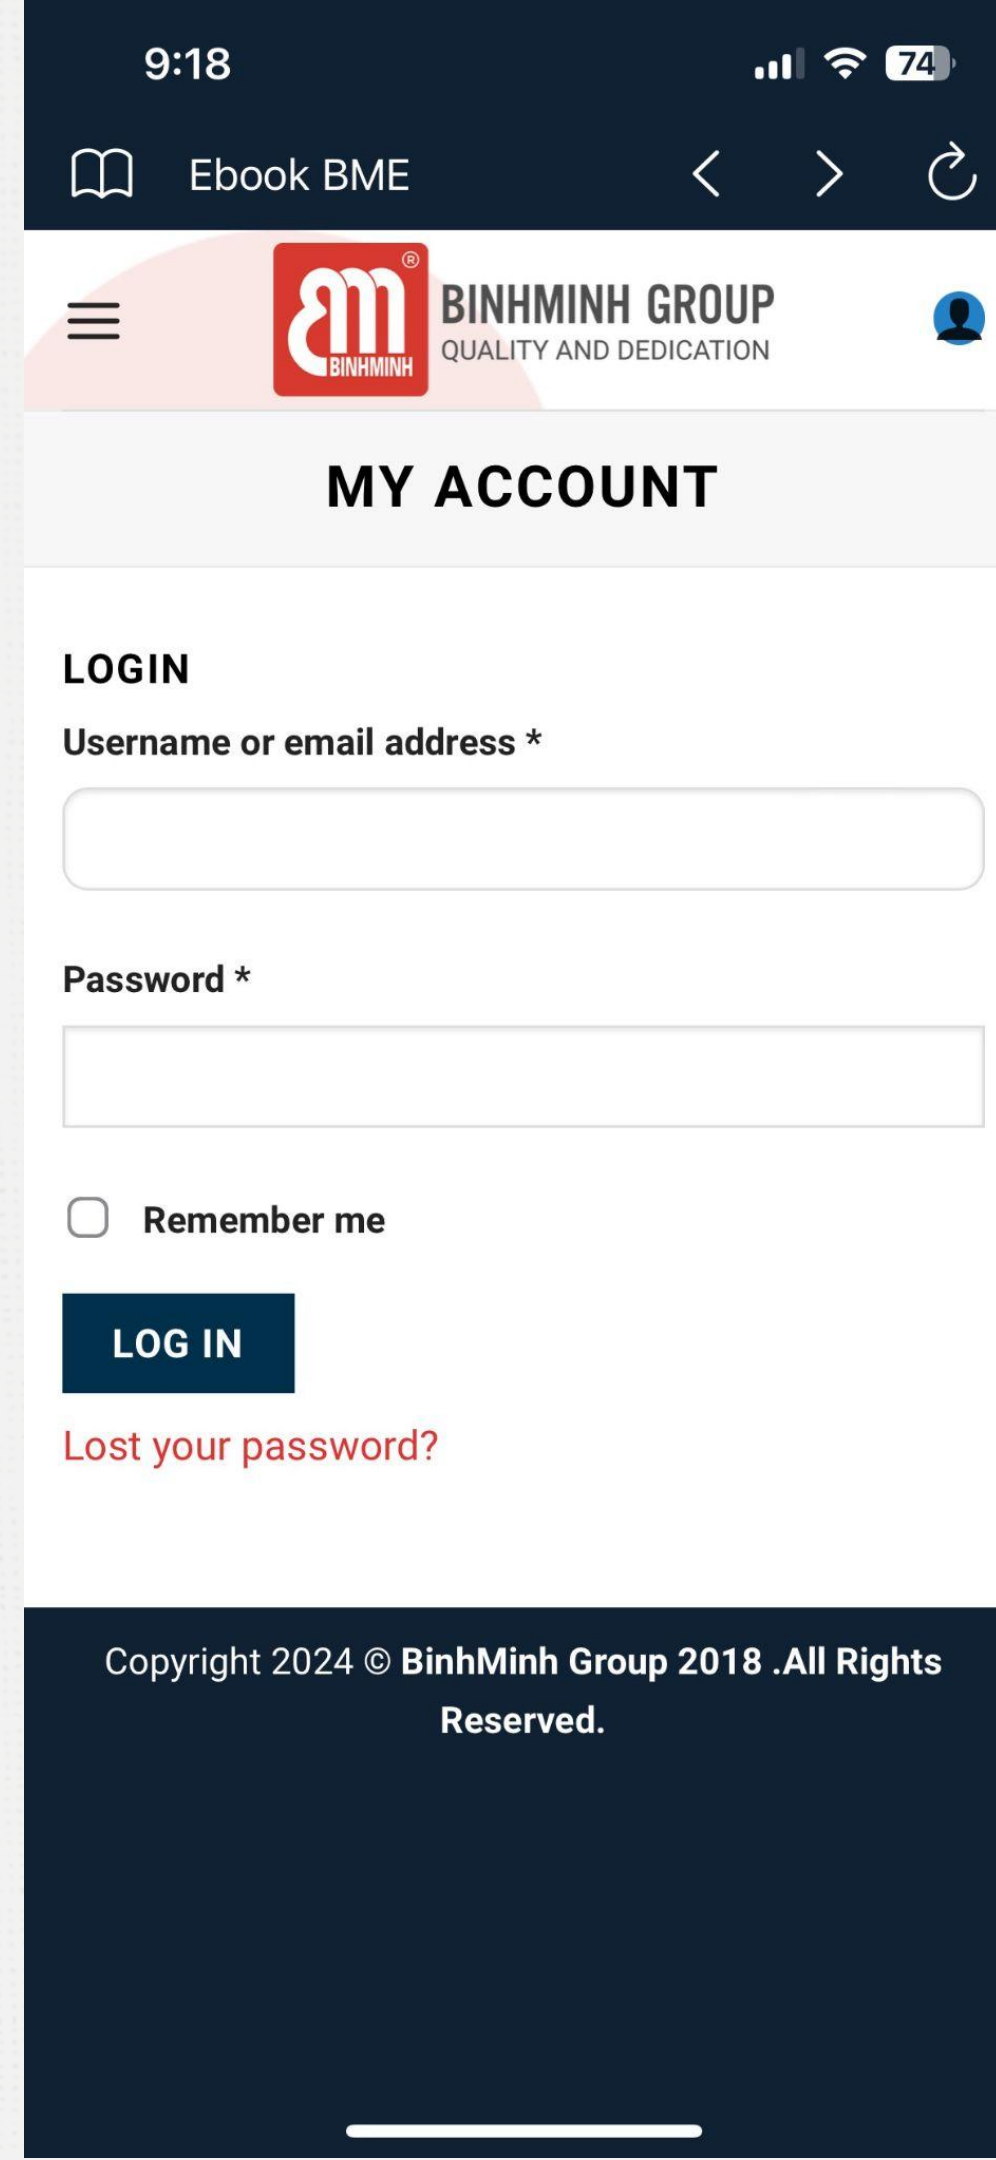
9:18

74

Ebook BME

BINHMINH

BINHMINH GROUP
QUALITY AND DEDICATION

MY ACCOUNT

LOGIN

Username or email address *

Password *

Remember me

LOG IN

Lost your password?

Copyright 2024 © BinhMinh Group 2018 .All Rights Reserved.